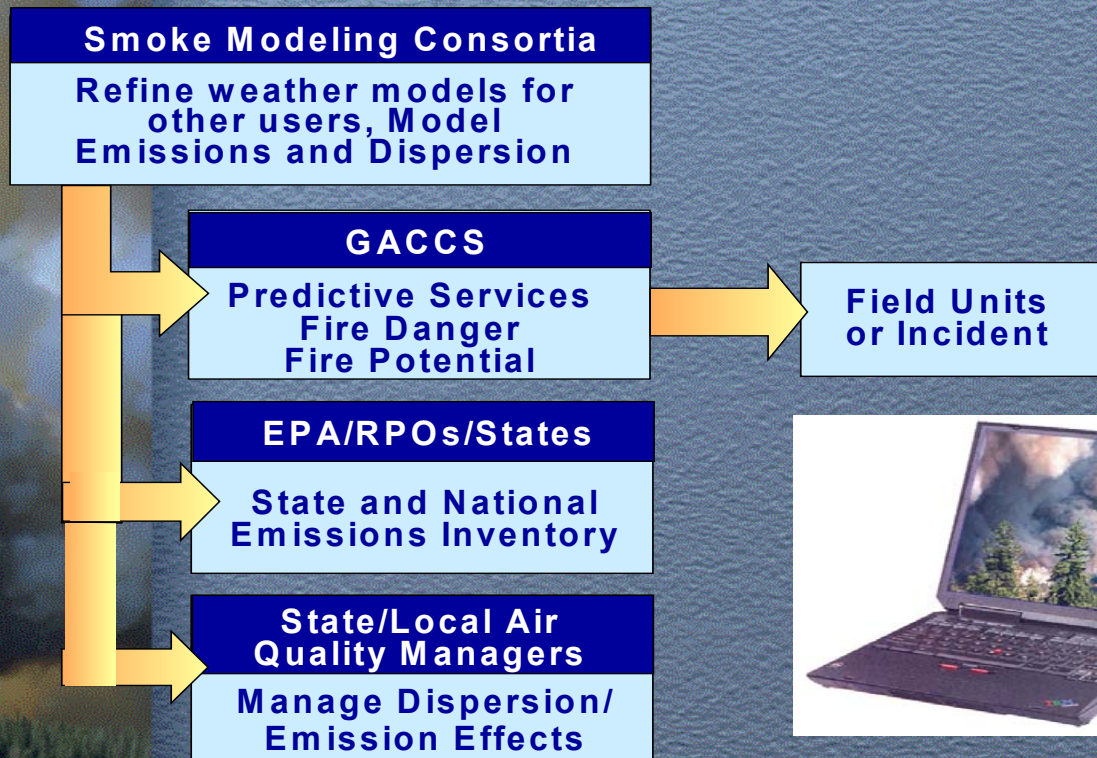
Smoke Modeling Consortia

Refine weather models for other users, Model Emissions and Dispersion

GACCS

Predictive Services
Fire Danger
Fire Potential

Field Units or Incident

EPA/RPOs/States

State and National Emissions Inventory

State/Local Air Quality Managers

Manage Dispersion/ Emission Effects